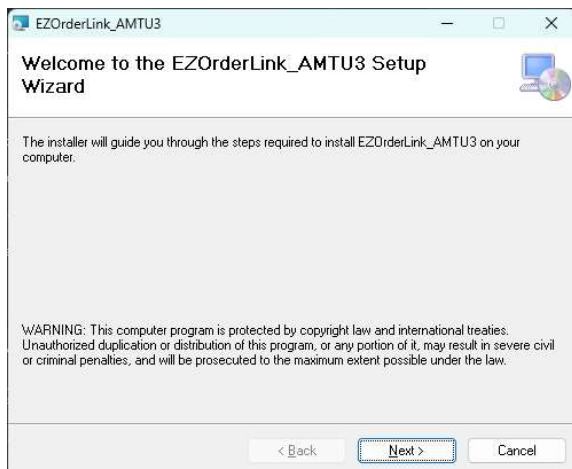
EZOrderLink_AMTU3

Welcome to the EZOrderLink_AMTU3 Setup Wizard

The installer will guide you through the steps required to install EZOrderLink_AMTU3 on your computer.

WARNING: This computer program is protected by copyright law and international treaties. Unauthorized duplication or distribution of this program, or any portion of it, may result in severe civil or criminal penalties, and will be prosecuted to the maximum extent possible under the law.

< Back
Next >
Cancel